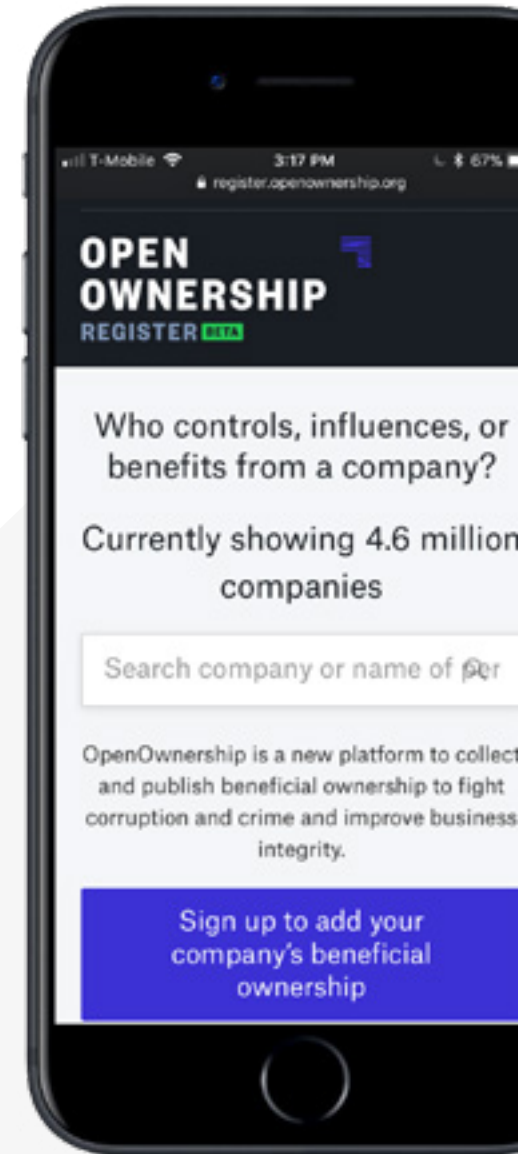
T-Mobile 3:17 PM 67%
register.openownership.org

OPEN OWNERSHIP REGISTER BETA

Who controls, influences, or benefits from a company?

Currently showing 4.6 million companies

Search company or name of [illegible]

OpenOwnership is a new platform to collect and publish beneficial ownership to fight corruption and crime and improve business integrity.

Sign up to add your company's beneficial ownership